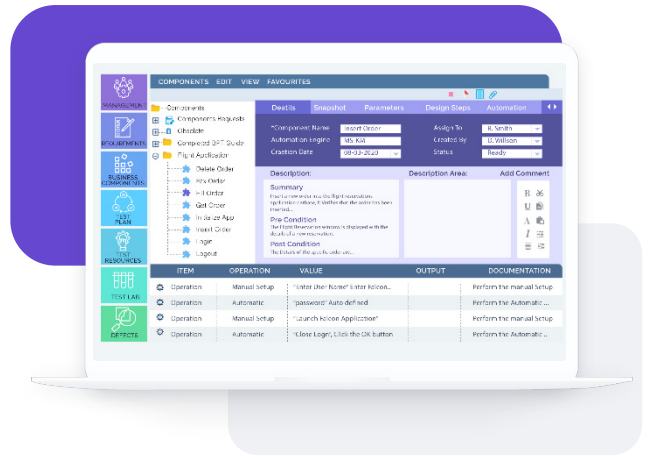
MANAGEMENT
REQUIREMENTS
BUSINESS COMPONENTS
TEST PLAN
TEST RESOURCES
TEST LAB
DEFECTS

COMPONENTS EDIT VIEW FAVOURITES

Components
Components Requests
Obsolete
Completed BPT Suite
Flight Application
Delete Order
Fax Order
Fill Order
Get Order
Initialize App
Insert Order
Login
Logout

Details Snapshot Parameters Design Steps Automation

*Component Name Insert Order
Automation Engine MS-RAP
Creation Date 08-03-2023
Assign To R. Smith
Created By D. Willson
Status Ready

Description:
Summary
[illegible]
Pre Condition
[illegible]
Post Condition
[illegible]
Description Area:
Add Comment

| ITEM | OPERATION | VALUE | OUTPUT | DOCUMENTATION |
|---|---|---|---|---|
| Operation | Manual Setup | "Enter User Name" Enter Kelcon... | | Perform the manual Setup |
| Operation | Automatic | "password" Auto defined | | Perform the Automatic ... |
| Operation | Manual Setup | "Launch Kelcon Application" | | Perform the manual Setup |
| Operation | Automatic | "Close Login", Click the OK button | | Perform the Automatic ... |